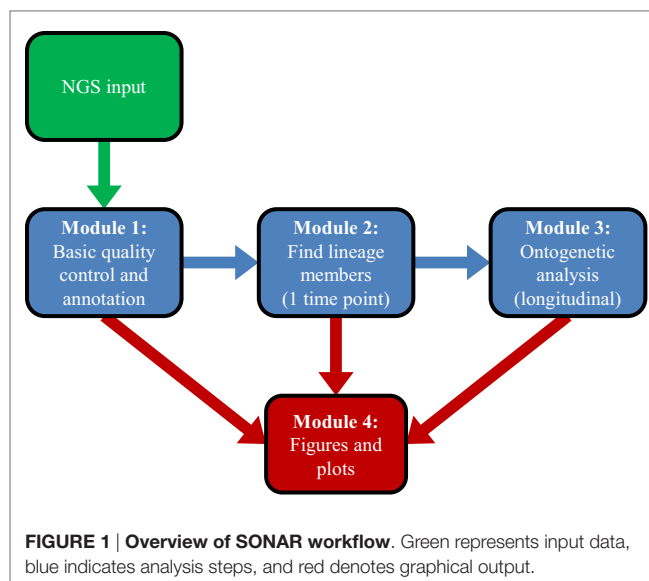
NGS input

Module 1:
Basic quality control and annotation

Module 2:
Find lineage members (1 time point)

Module 3:
Ontogenetic analysis (longitudinal)

Module 4:
Figures and plots

FIGURE 1 | Overview of SONAR workflow. Green represents input data, blue indicates analysis steps, and red denotes graphical output.